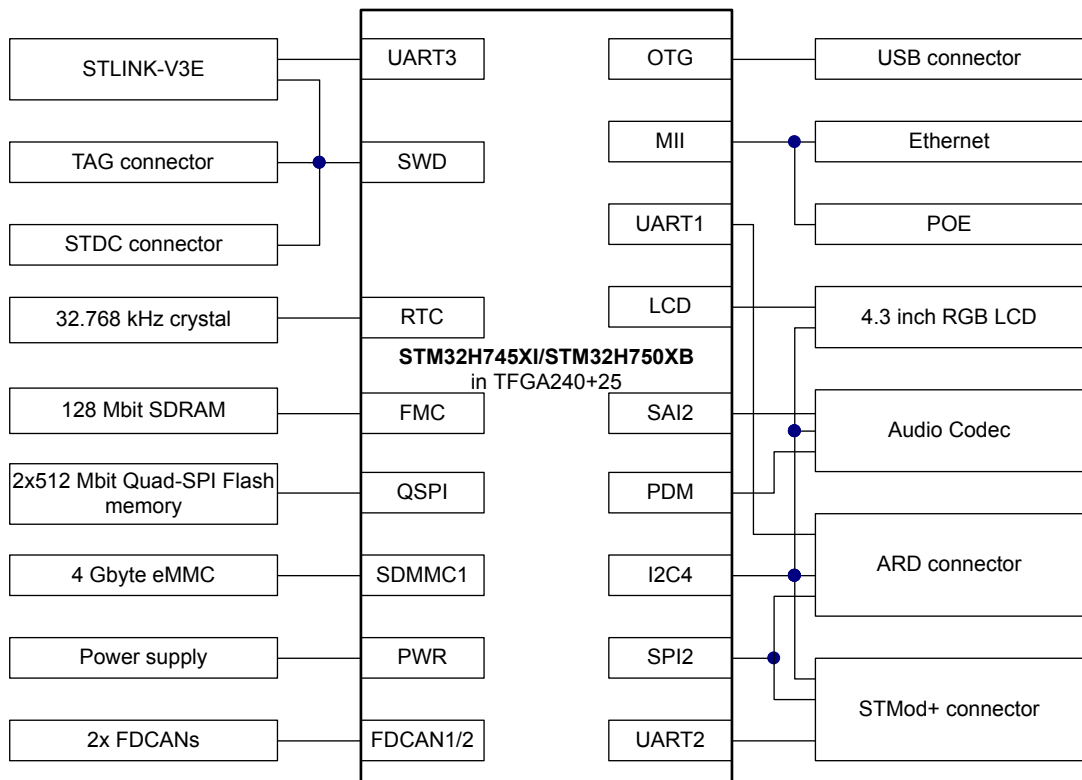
STLINK-V3E

TAG connector

STDC connector

32.768 kHz crystal

128 Mbit SDRAM

2x512 Mbit Quad-SPI Flash memory

4 Gbyte eMMC

Power supply

2x FDCANs

UART3

SWD

RTC

FMC

QSPI

SDMMC1

PWR

FDCAN1/2

**STM32H745XI/STM32H750XB**
in TFGA240+25

OTG

MII

UART1

LCD

SAI2

PDM

I2C4

SPI2

UART2

USB connector

Ethernet

POE

4.3 inch RGB LCD

Audio Codec

ARD connector

STMod+ connector